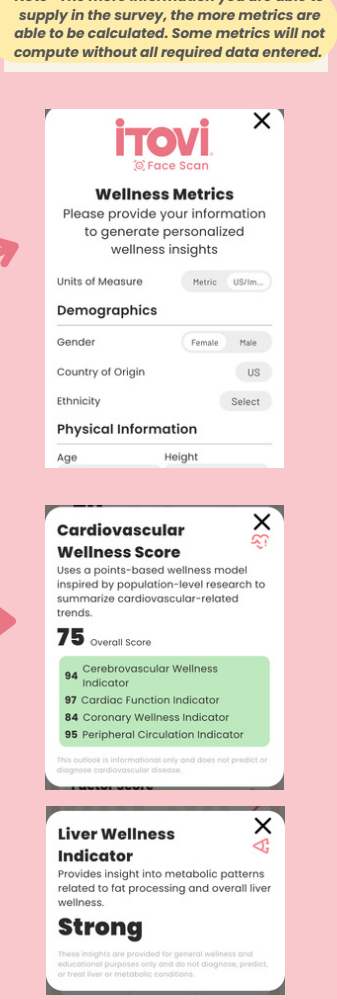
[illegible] supply in the survey, the more metrics are able to be calculated. Some metrics will not compute without all required data entered.

iTOVi
Face Scan

Wellness Metrics
Please provide your information to generate personalized wellness insights

Units of Measure Metric US/Im...

Demographics

Gender Female Male

Country of Origin US

Ethnicity Select

Physical Information

Age Height

Cardiovascular Wellness Score
Uses a points-based wellness model inspired by population-level research to summarize cardiovascular-related trends.

75 Overall Score

94 Cerebrovascular Wellness Indicator
97 Cardiac Function Indicator
84 Coronary Wellness Indicator
95 Peripheral Circulation Indicator

This outlook is informational only and does not predict or diagnose cardiovascular disease.

Liver Wellness Indicator
Provides insight into metabolic patterns related to fat processing and overall liver wellness.

Strong

These insights are provided for general wellness and educational purposes only and do not diagnose, predict, or treat liver or metabolic conditions.